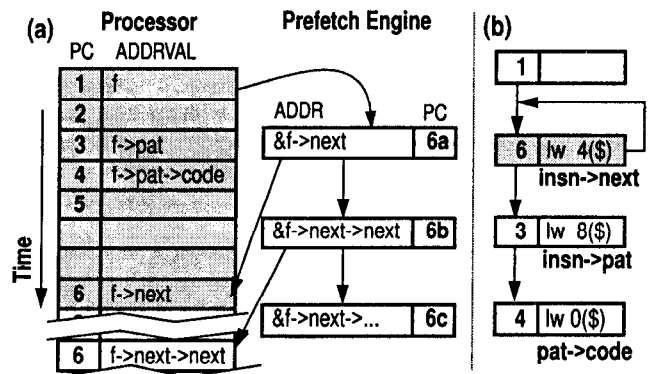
(a) Processor

PC ADDRVAL

1 f

2

3 f->pat

4 f->pat->code

5

6 f->next

6 f->next->next

Time

Prefetch Engine

ADDR PC

&f->next 6a

&f->next->next 6b

&f->next->... 6c

(b)

1

6 lw 4($)

insn->next

3 lw 8($)

insn->pat

4 lw 0($)

pat->code